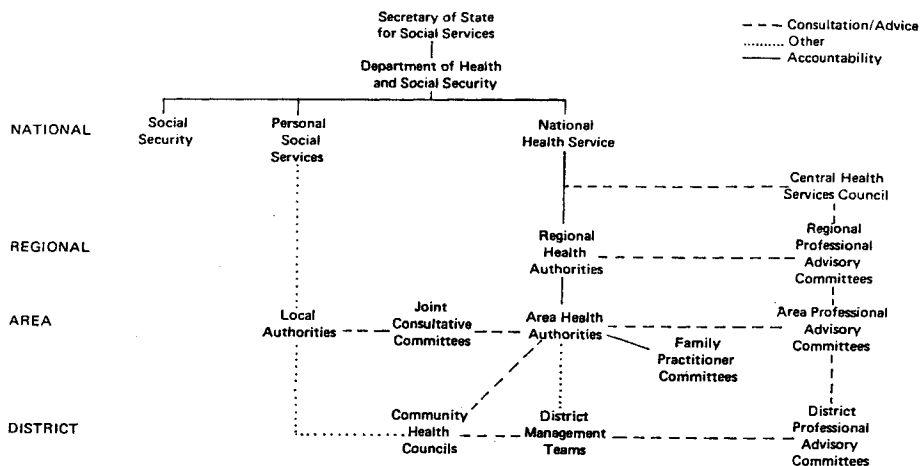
Secretary of State for Social Services

Department of Health and Social Security

- - - Consultation/Advice
........ Other
—— Accountability

NATIONAL

Social Security

Personal Social Services

National Health Service

Central Health Services Council

REGIONAL

Regional Health Authorities

Regional Professional Advisory Committees

AREA

Local Authorities

Joint Consultative Committees

Area Health Authorities

Family Practitioner Committees

Area Professional Advisory Committees

DISTRICT

Community Health Councils

District Management Teams

District Professional Advisory Committees